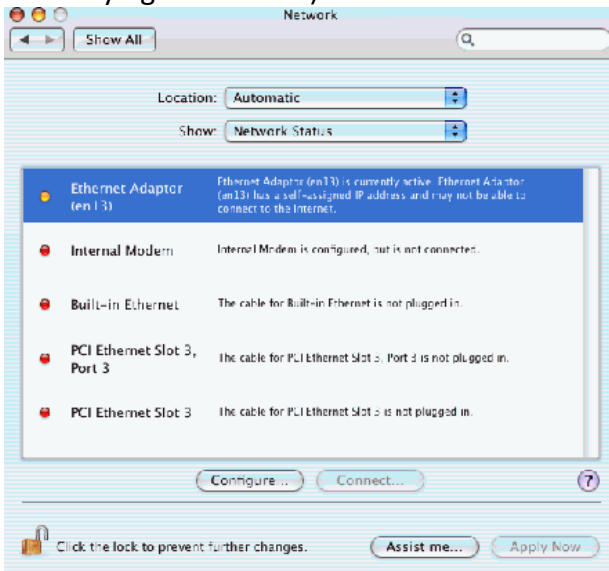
Network

Show All

Location: Automatic

Show: Network Status

Ethernet Adaptor (en13) — Ethernet Adaptor (en13) is currently active. Ethernet Adaptor (en13) has a self-assigned IP address and may not be able to connect to the Internet.

Internal Modem — Internal Modem is configured, but is not connected.

Built-in Ethernet — The cable for Built-in Ethernet is not plugged in.

PCI Ethernet Slot 3, Port 3 — The cable for PCI Ethernet Slot 3, Port 3 is not plugged in.

PCI Ethernet Slot 3 — The cable for PCI Ethernet Slot 3 is not plugged in.

Configure... Connect...

?

Click the lock to prevent further changes.

Assist me... Apply Now